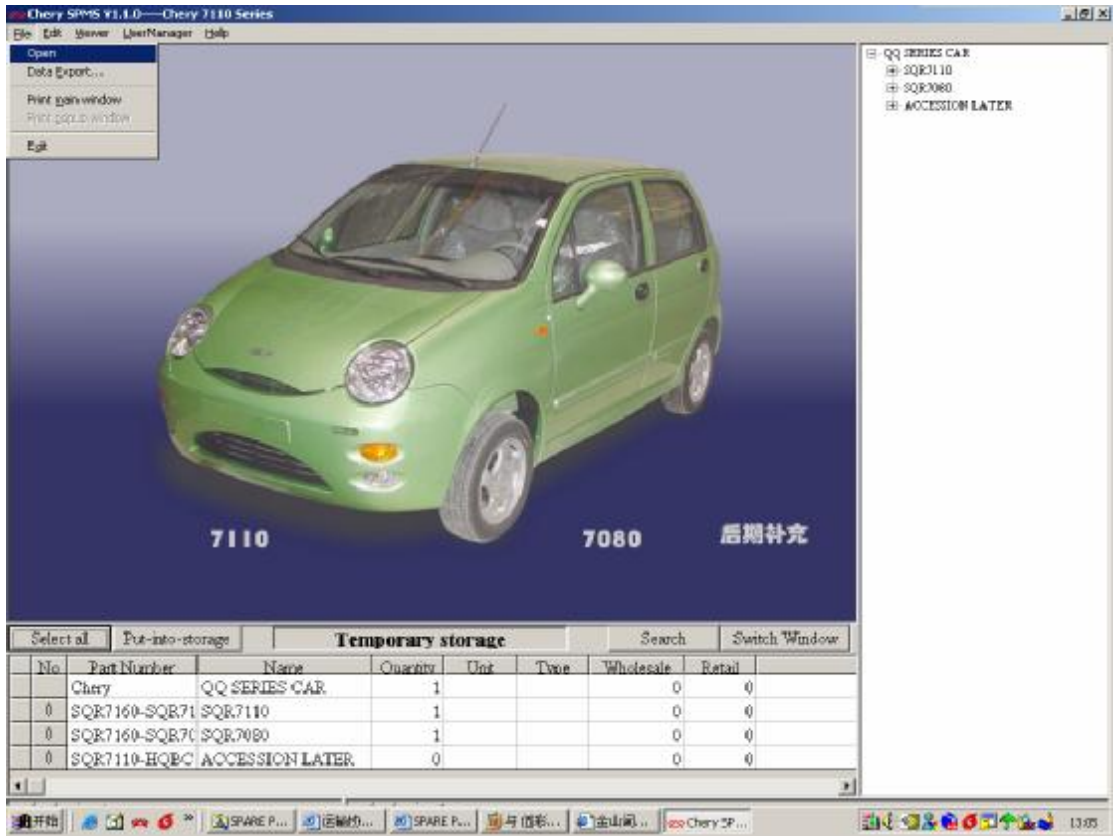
Chery SPMS V1.1.0----Chery 7110 Series

File Edit Viewer UserManager Help

Open
Data Export...
Print main window
Print popup window
Exit

QQ SERIES CAR
SQR7110
SQR7080
ACCESSION LATER

7110
7080
后期补充

Select all
Put-into-storage
Temporary storage
Search
Switch Window

| | No | Part Number | Name | Quantity | Unit | Type | Wholesale | Retail |
|---|---|---|---|---|---|---|---|---|
| | | Chery | QQ SERIES CAR | 1 | | | 0 | 0 |
| | 0 | SQR7160-SQR71 | SQR7110 | 1 | | | 0 | 0 |
| | 0 | SQR7160-SQR70 | SQR7080 | 1 | | | 0 | 0 |
| | 0 | SQR7110-HQBC | ACCESSION LATER | 0 | | | 0 | 0 |

开始 SPARE P... 运输的... SPARE P... 与信彩... 金山词... Chery SP... 13:05